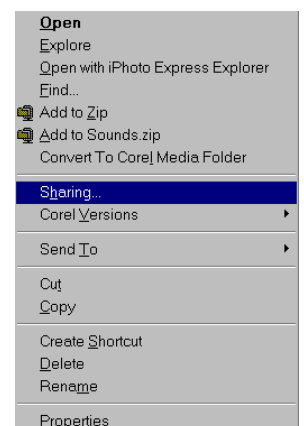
Open
Explore
Open with iPhoto Express Explorer
Find...
Add to Zip
Add to Sounds.zip
Convert To Corel Media Folder

Sharing...
Corel Versions

Send To

Cut
Copy

Create Shortcut
Delete
Rename

Properties